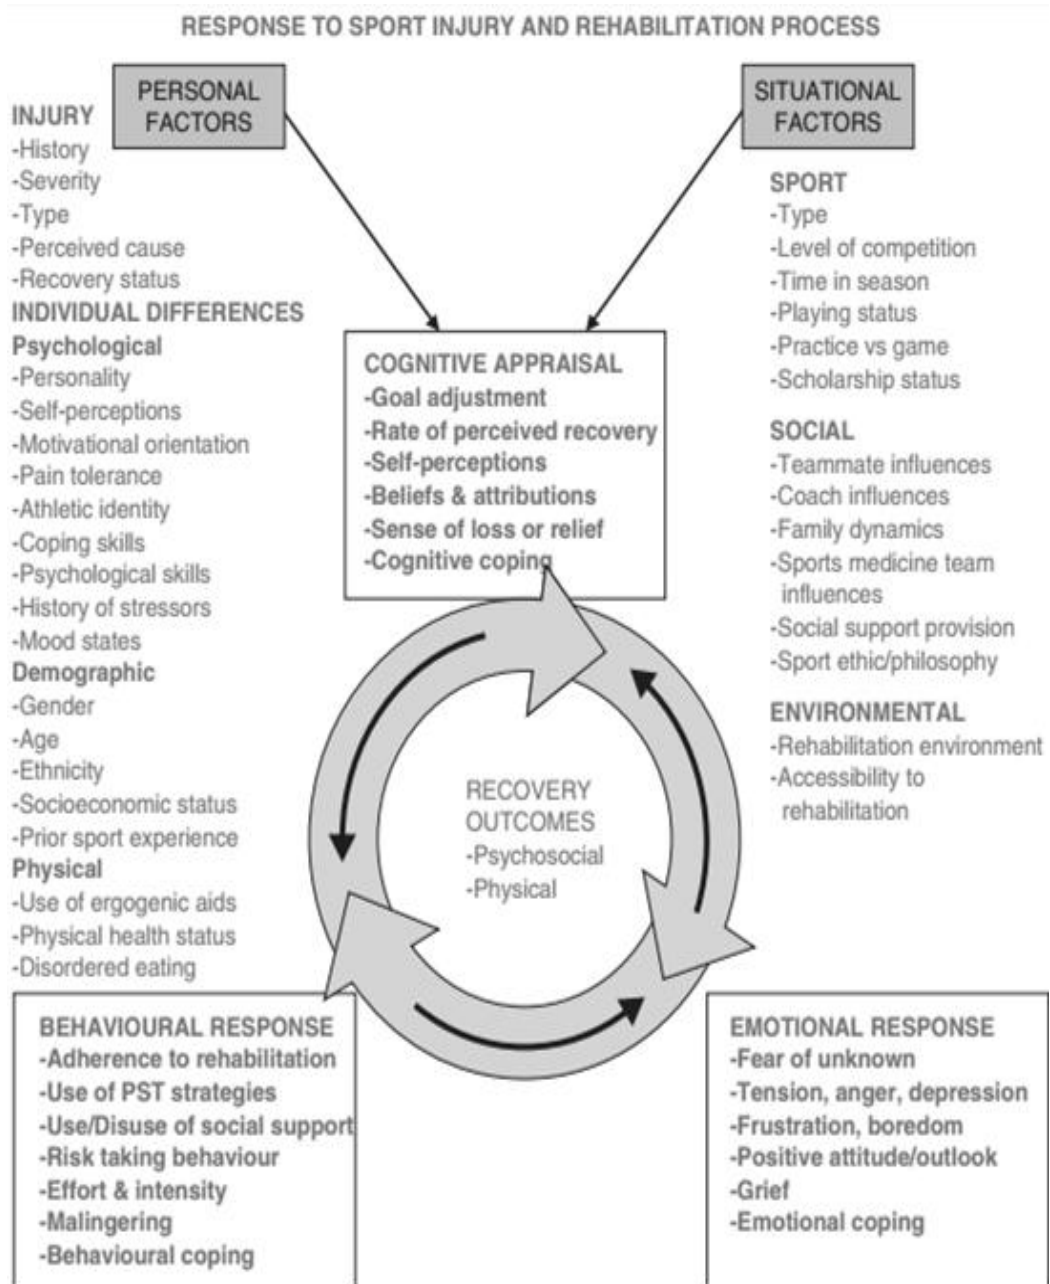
RESPONSE TO SPORT INJURY AND REHABILITATION PROCESS

PERSONAL FACTORS

SITUATIONAL FACTORS

INJURY
-History
-Severity
-Type
-Perceived cause
-Recovery status
INDIVIDUAL DIFFERENCES
Psychological
-Personality
-Self-perceptions
-Motivational orientation
-Pain tolerance
-Athletic identity
-Coping skills
-Psychological skills
-History of stressors
-Mood states
Demographic
-Gender
-Age
-Ethnicity
-Socioeconomic status
-Prior sport experience
Physical
-Use of ergogenic aids
-Physical health status
-Disordered eating

SPORT
-Type
-Level of competition
-Time in season
-Playing status
-Practice vs game
-Scholarship status

SOCIAL
-Teammate influences
-Coach influences
-Family dynamics
-Sports medicine team influences
-Social support provision
-Sport ethic/philosophy

ENVIRONMENTAL
-Rehabilitation environment
-Accessibility to rehabilitation

COGNITIVE APPRAISAL
-Goal adjustment
-Rate of perceived recovery
-Self-perceptions
-Beliefs & attributions
-Sense of loss or relief
-Cognitive coping

RECOVERY OUTCOMES
-Psychosocial
-Physical

BEHAVIOURAL RESPONSE
-Adherence to rehabilitation
-Use of PST strategies
-Use/Disuse of social support
-Risk taking behaviour
-Effort & intensity
-Malingering
-Behavioural coping

EMOTIONAL RESPONSE
-Fear of unknown
-Tension, anger, depression
-Frustration, boredom
-Positive attitude/outlook
-Grief
-Emotional coping